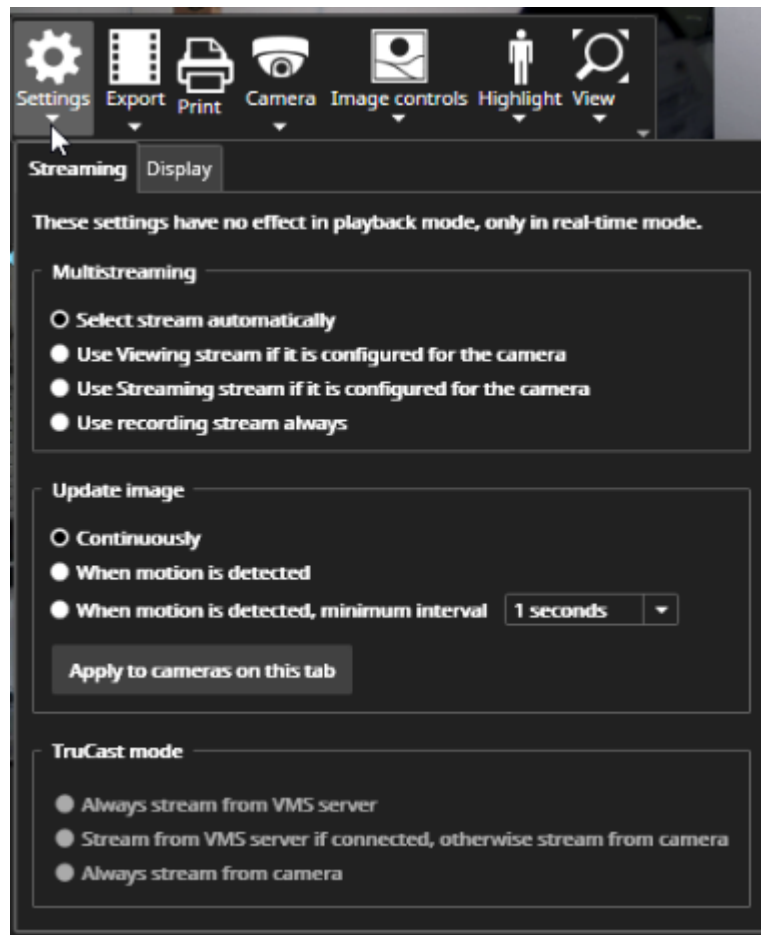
Settings Export Print Camera Image controls Highlight View

Streaming Display

These settings have no effect in playback mode, only in real-time mode.

Multistreaming

Select stream automatically
Use Viewing stream if it is configured for the camera
Use Streaming stream if it is configured for the camera
Use recording stream always

Update image

Continuously
When motion is detected
When motion is detected, minimum interval 1 seconds

Apply to cameras on this tab

TruCast mode

Always stream from VMS server
Stream from VMS server if connected, otherwise stream from camera
Always stream from camera